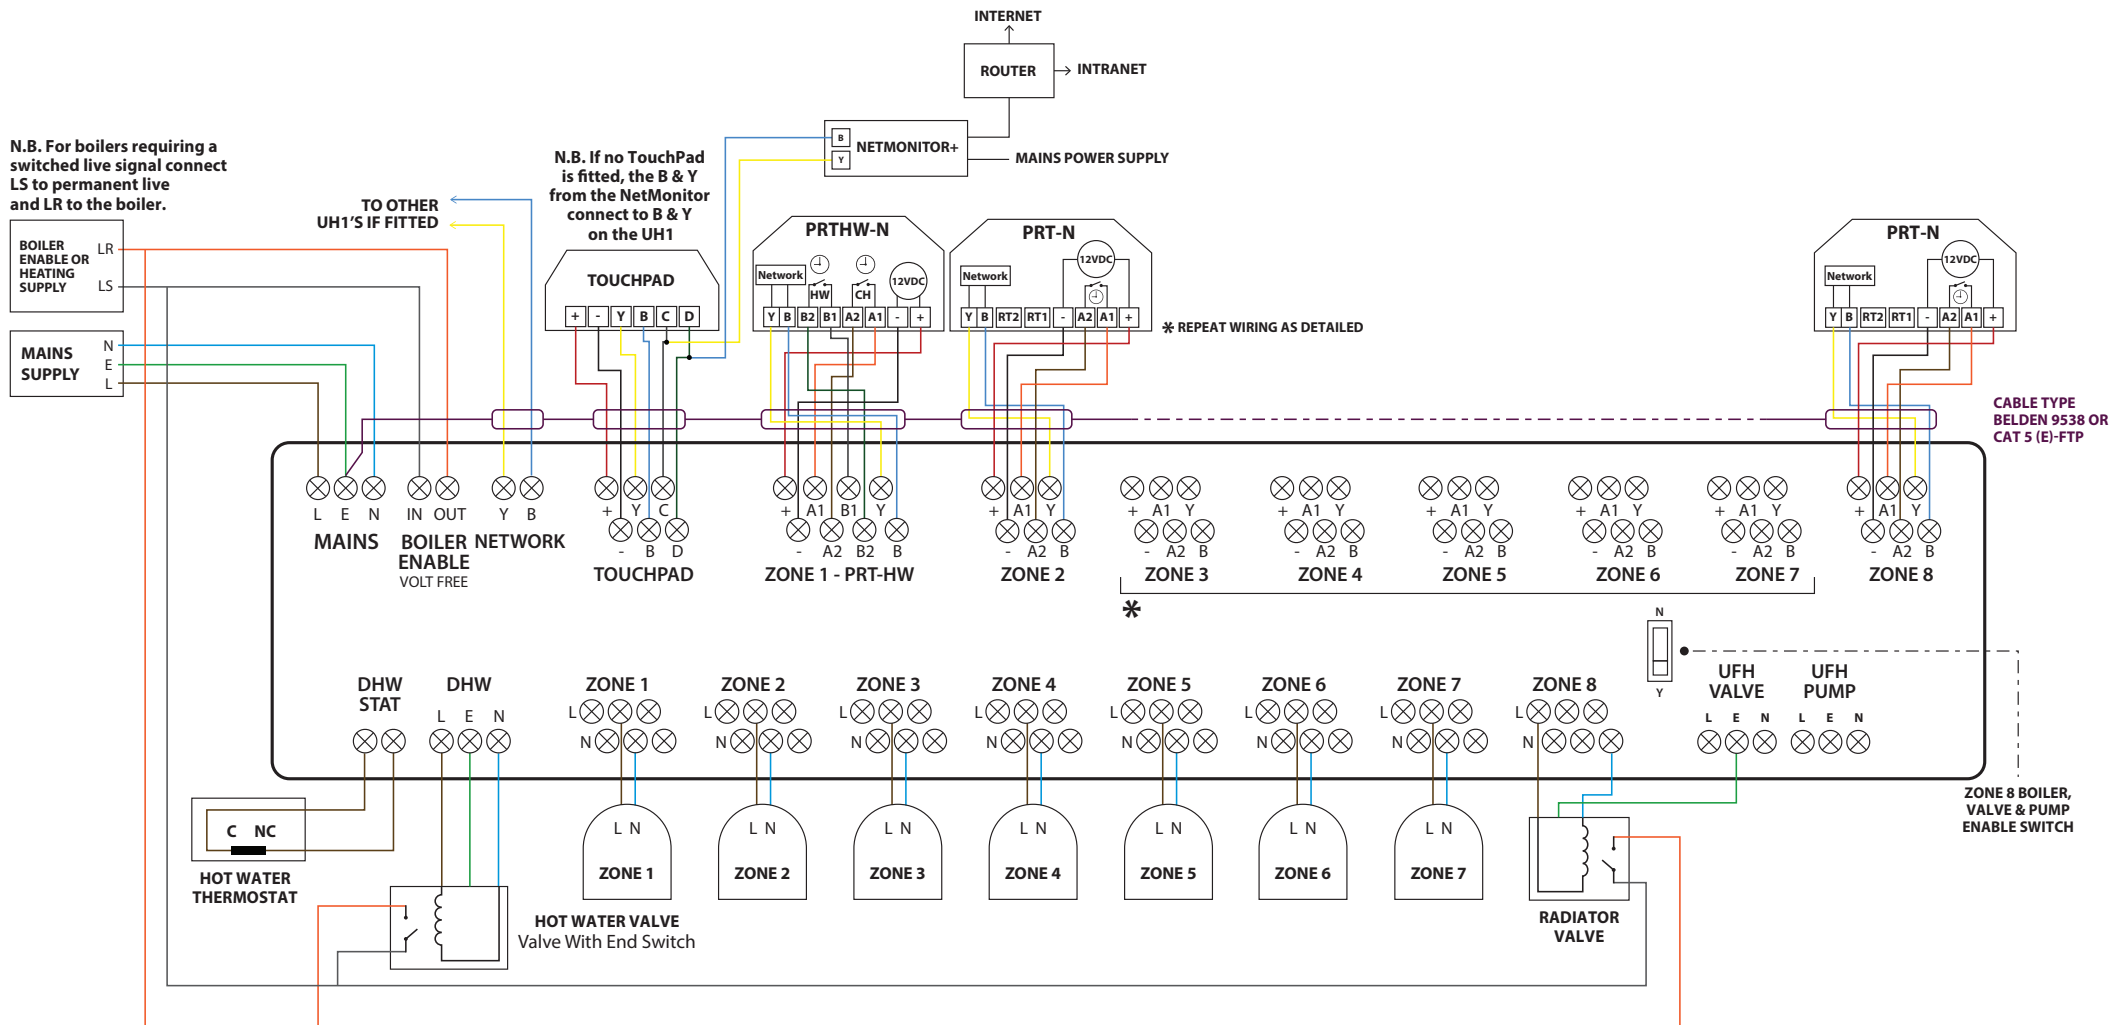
INTERNET

ROUTER

INTRANET

B
Y
NETMONITOR+

MAINS POWER SUPPLY

N.B. For boilers requiring a switched live signal connect LS to permanent live and LR to the boiler.

TO OTHER UH1'S IF FITTED

N.B. If no TouchPad is fitted, the B & Y from the NetMonitor connect to B & Y on the UH1

BOILER ENABLE OR HEATING SUPPLY
LR
LS

MAINS SUPPLY
N
E
L

TOUCHPAD
+ - Y B C D

PRTHW-N
Network
HW
CH
12VDC
Y B B2 B1 A2 A1 - +

PRT-N
Network
12VDC
Y B RT2 RT1 - A2 A1 +

* REPEAT WIRING AS DETAILED

PRT-N
Network
12VDC
Y B RT2 RT1 - A2 A1 +

CABLE TYPE BELDEN 9538 OR CAT 5 (E)-FTP

L E N
MAINS

IN OUT
BOILER ENABLE
VOLT FREE

Y B
NETWORK

+ Y C
- B D
TOUCHPAD

+ A1 B1 Y
- A2 B2 B
ZONE 1 - PRT-HW

+ A1 Y
- A2 B
ZONE 2

+ A1 Y
- A2 B
ZONE 3

+ A1 Y
- A2 B
ZONE 4

+ A1 Y
- A2 B
ZONE 5

+ A1 Y
- A2 B
ZONE 6

+ A1 Y
- A2 B
ZONE 7

+ A1 Y
- A2 B
ZONE 8

*

N
Y

DHW STAT

DHW
L E N

ZONE 1
L
N

ZONE 2
L
N

ZONE 3
L
N

ZONE 4
L
N

ZONE 5
L
N

ZONE 6
L
N

ZONE 7
L
N

ZONE 8
L
N

UFH VALVE
L E N

UFH PUMP
L E N

ZONE 8 BOILER, VALVE & PUMP ENABLE SWITCH

C NC
HOT WATER THERMOSTAT

HOT WATER VALVE
Valve With End Switch

L N
ZONE 1

L N
ZONE 2

L N
ZONE 3

L N
ZONE 4

L N
ZONE 5

L N
ZONE 6

L N
ZONE 7

RADIATOR VALVE